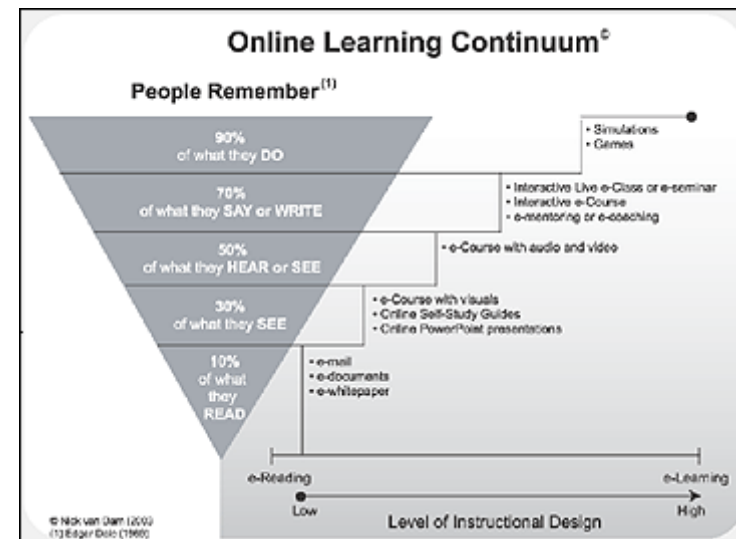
Online Learning Continuum©

People Remember$^{(1)}$

90%
of what they DO

70%
of what they SAY or WRITE

50%
of what they HEAR or SEE

30%
of what they SEE

10%
of what they READ

• Simulations
• Games

• Interactive Live e-Class or e-seminar
• Interactive e-Course
• e-mentoring or e-coaching

• e-Course with audio and video

• e-Course with visuals
• Online Self-Study Guides
• Online PowerPoint presentations

• e-mail
• e-documents
• e-whitepaper

e-Reading

e-Learning

Low

Level of Instructional Design

High

© Nick van Dam (2003)
(1) Edgar Dale (1969)